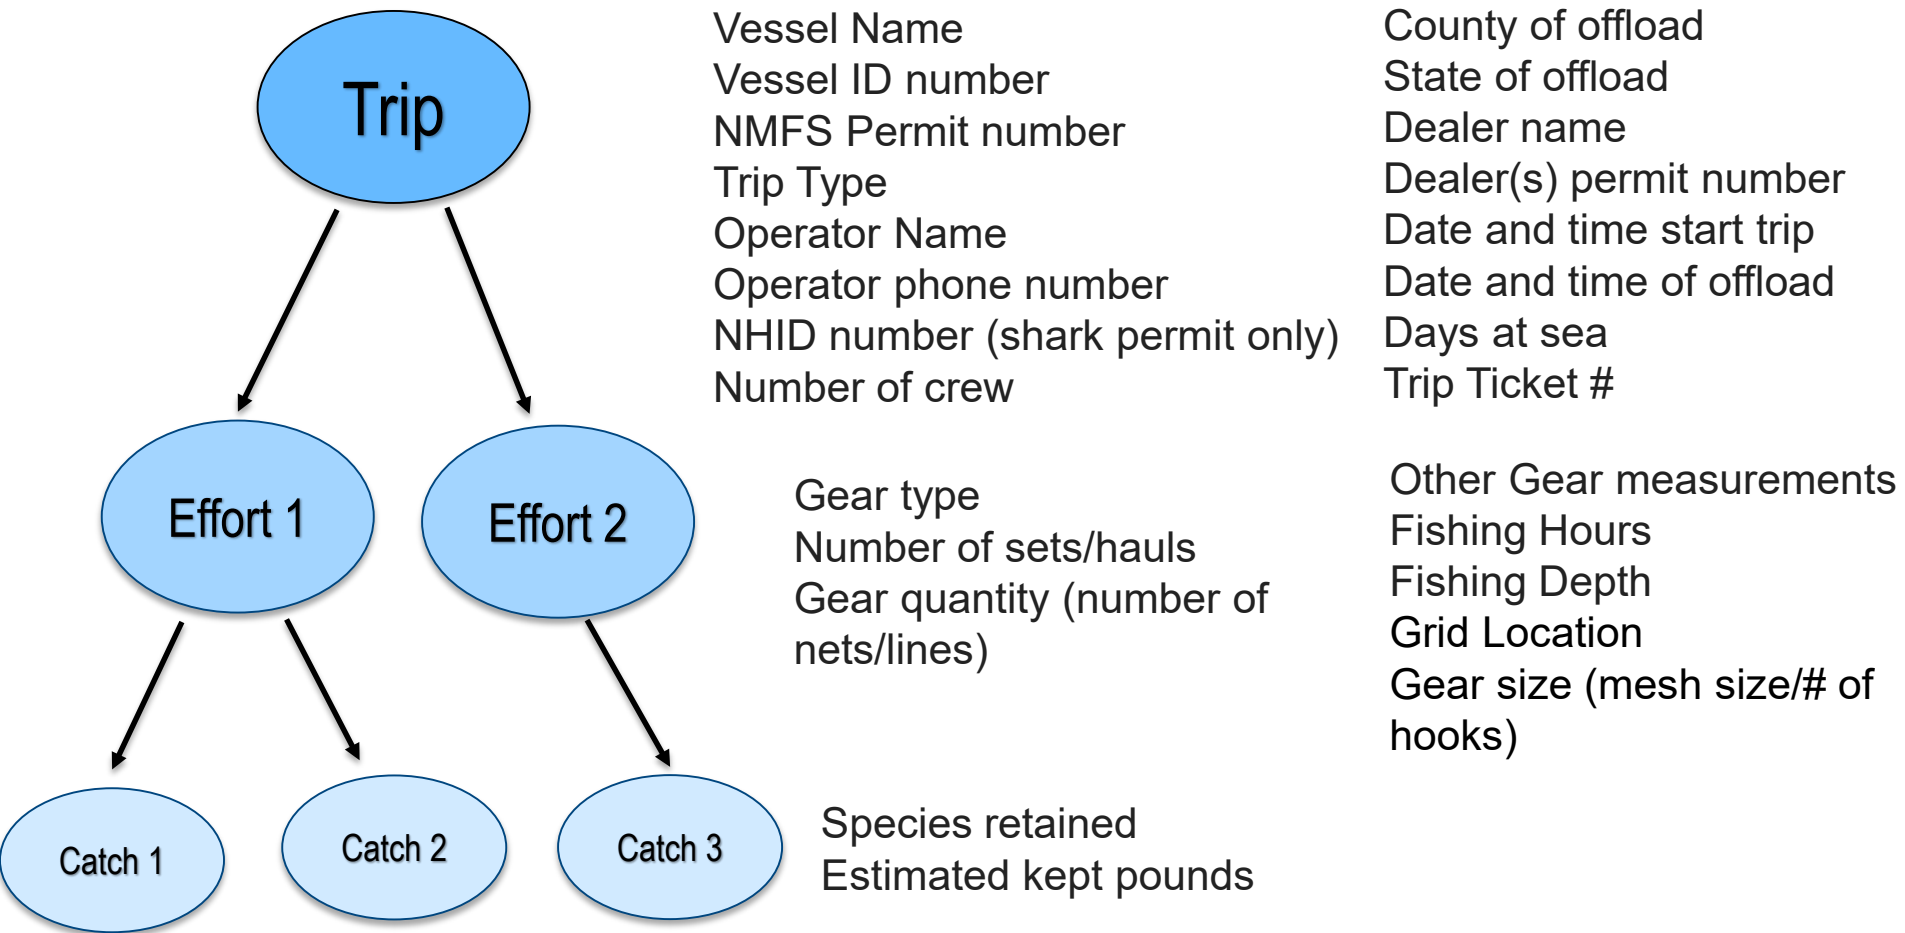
Trip

Effort 1

Effort 2

Catch 1

Catch 2

Catch 3

Vessel Name
Vessel ID number
NMFS Permit number
Trip Type
Operator Name
Operator phone number
NHID number (shark permit only)
Number of crew

County of offload
State of offload
Dealer name
Dealer(s) permit number
Date and time start trip
Date and time of offload
Days at sea
Trip Ticket #

Gear type
Number of sets/hauls
Gear quantity (number of nets/lines)

Other Gear measurements
Fishing Hours
Fishing Depth
Grid Location
Gear size (mesh size/# of hooks)

Species retained
Estimated kept pounds